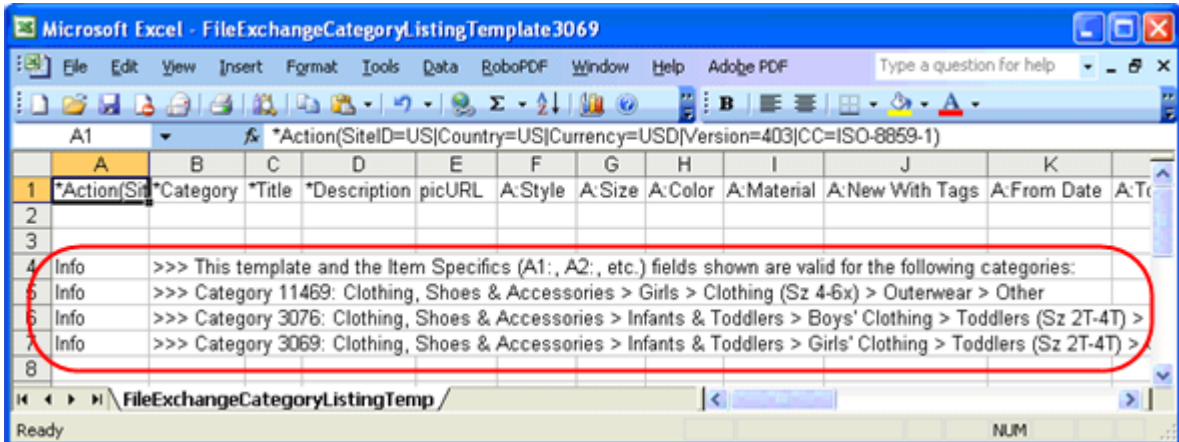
Microsoft Excel - FileExchangeCategoryListingTemplate3069

File Edit View Insert Format Tools Data RoboPDF Window Help Adobe PDF Type a question for help

A1 $f_x$ *Action(SiteID=US|Country=US|Currency=USD|Version=403|CC=ISO-8859-1)

| | A | B | C | D | E | F | G | H | I | J | K | |
|---|---|---|---|---|---|---|---|---|---|---|---|---|
| 1 | *Action(Sit | *Category | *Title | *Description | picURL | A:Style | A:Size | A:Color | A:Material | A:New With Tags | A:From Date | A:T |
| 2 | | | | | | | | | | | | |
| 3 | | | | | | | | | | | | |
| 4 | Info | >>> This template and the Item Specifics (A1:, A2:, etc.) fields shown are valid for the following categories: | | | | | | | | | | |
| 5 | Info | >>> Category 11469: Clothing, Shoes & Accessories > Girls > Clothing (Sz 4-6x) > Outerwear > Other | | | | | | | | | | |
| 6 | Info | >>> Category 3076: Clothing, Shoes & Accessories > Infants & Toddlers > Boys' Clothing > Toddlers (Sz 2T-4T) > | | | | | | | | | | |
| 7 | Info | >>> Category 3069: Clothing, Shoes & Accessories > Infants & Toddlers > Girls' Clothing > Toddlers (Sz 2T-4T) > | | | | | | | | | | |
| 8 | | | | | | | | | | | | |

FileExchangeCategoryListingTemp

Ready NUM